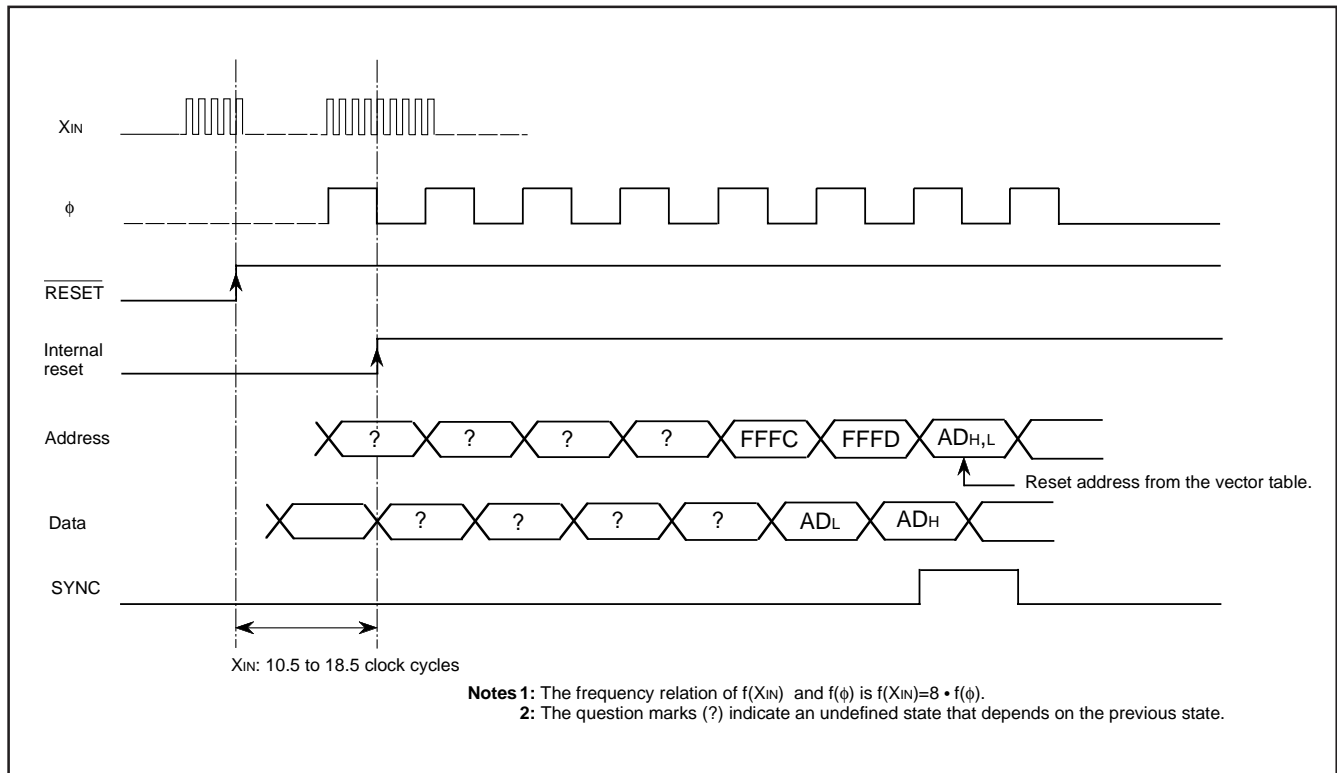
$X_{IN}$

$\phi$

$\overline{RESET}$

Internal reset

Address

? ? ? ? FFFC FFFD $AD_{H,L}$

Reset address from the vector table.

Data

? ? ? ? $AD_L$ $AD_H$

SYNC

$X_{IN}$: 10.5 to 18.5 clock cycles

**Notes 1:** The frequency relation of f($X_{IN}$) and f($\phi$) is f($X_{IN}$)=8 • f($\phi$).
**2:** The question marks (?) indicate an undefined state that depends on the previous state.